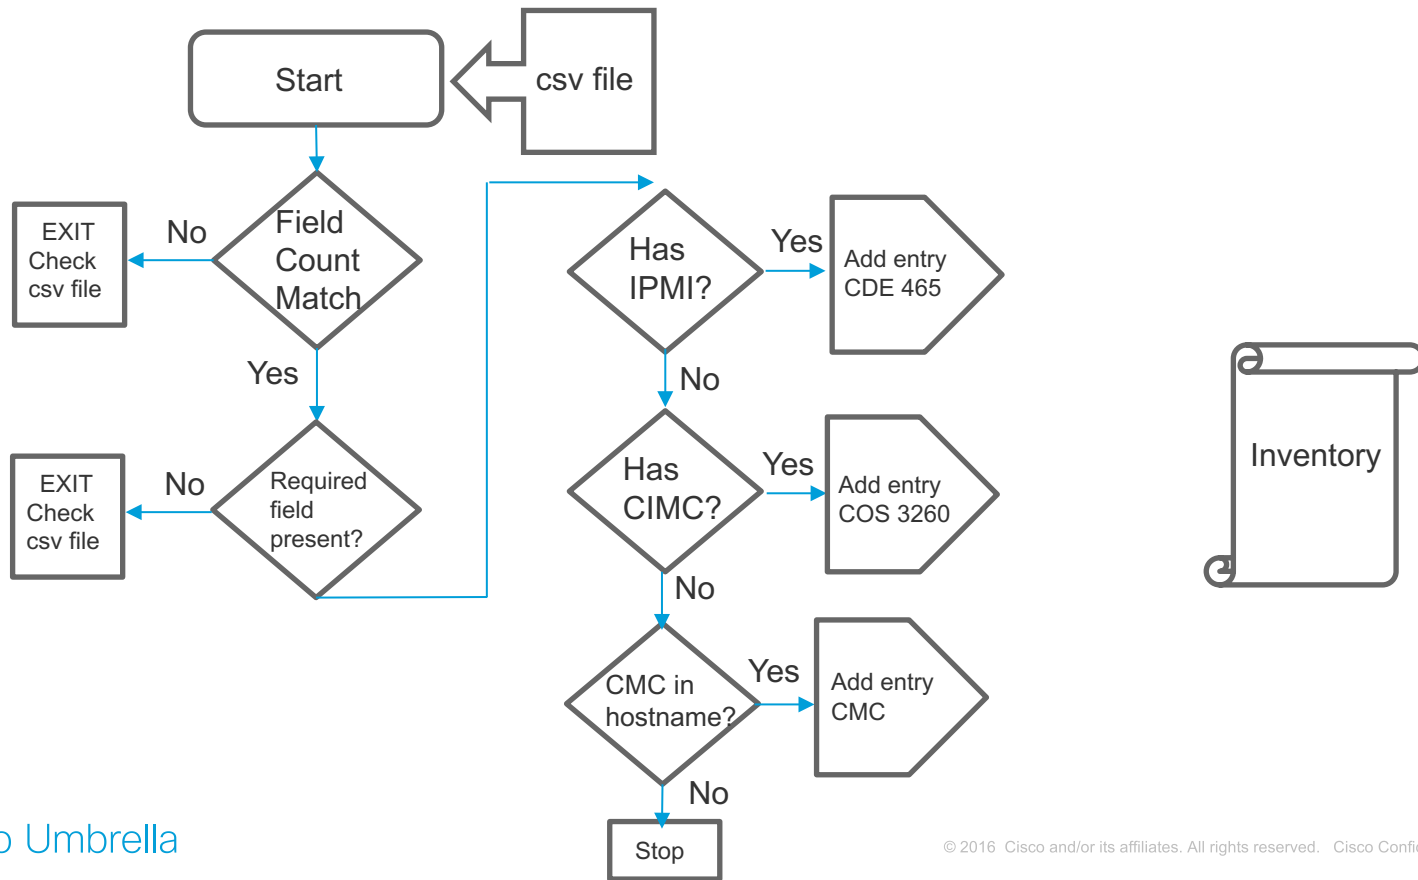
Start

csv file

Field Count Match

No

EXIT Check csv file

Yes

Required field present?

No

EXIT Check csv file

Has IPMI?

Yes

Add entry CDE 465

No

Has CIMC?

Yes

Add entry COS 3260

No

CMC in hostname?

Yes

Add entry CMC

No

Stop

Inventory

o Umbrella

© 2016 Cisco and/or its affiliates. All rights reserved. Cisco Confi